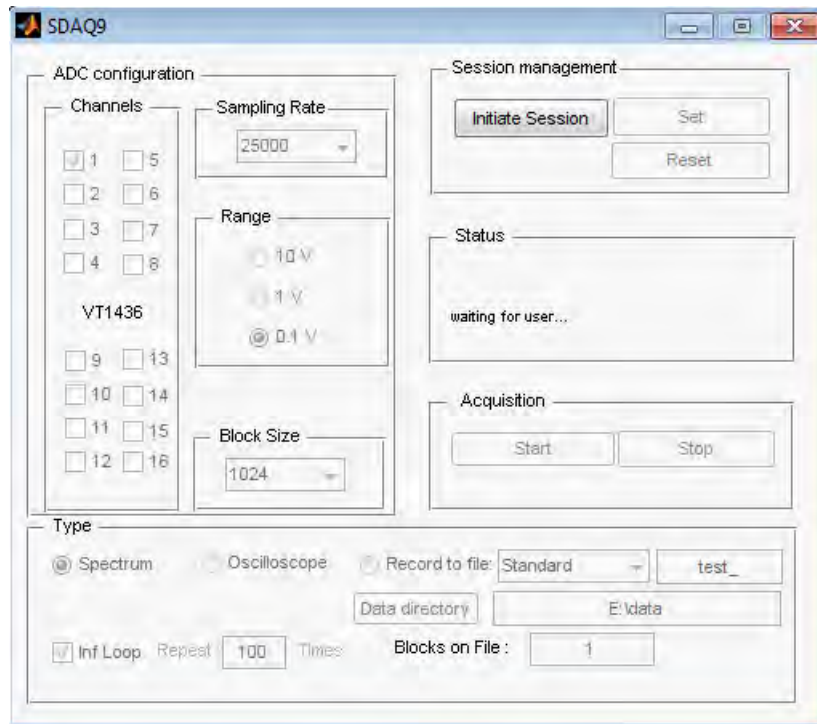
SDAQ9

ADC configuration

Channels

1 5
2 6
3 7
4 8

VT1436

9 13
10 14
11 15
12 16

Sampling Rate

25000

Range

10 V
1 V
0.1 V

Block Size

1024

Session management

Initiate Session
Set
Reset

Status

waiting for user...

Acquisition

Start
Stop

Type

Spectrum
Oscilloscope
Record to file: Standard
test_
Data directory
E:\data
Inf Loop Repeat 100 Times
Blocks on File : 1